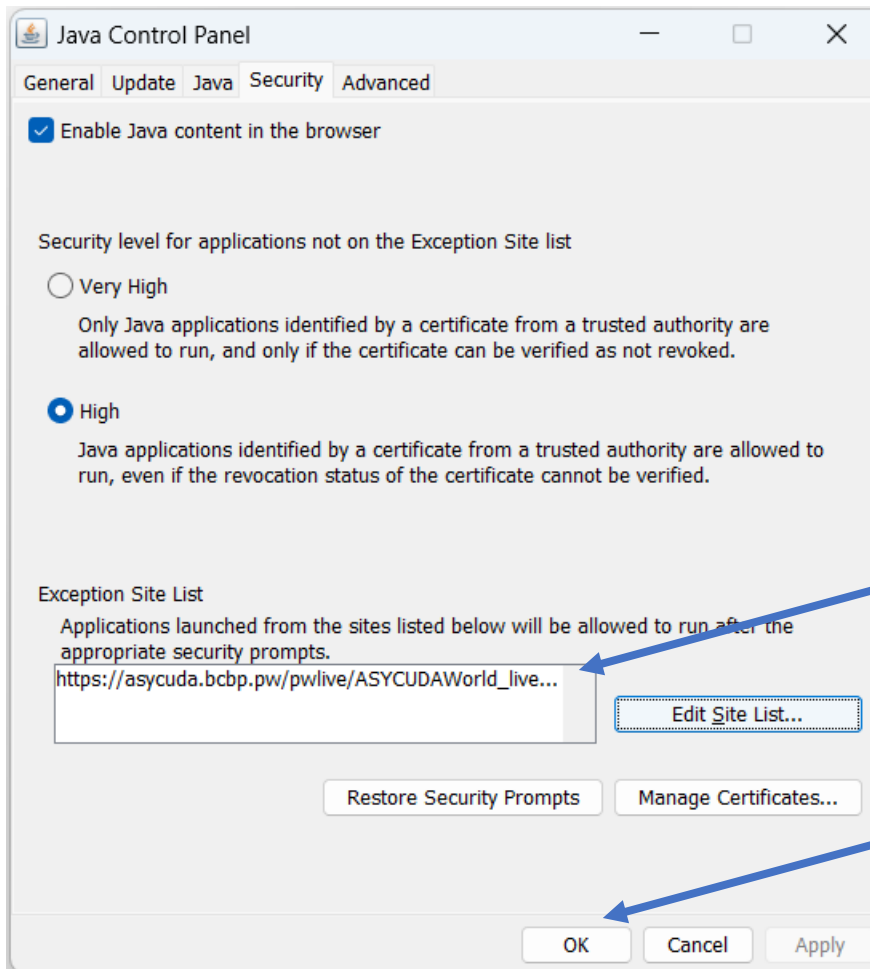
Java Control Panel

General Update Java Security Advanced

Enable Java content in the browser

Security level for applications not on the Exception Site list

Very High

Only Java applications identified by a certificate from a trusted authority are allowed to run, and only if the certificate can be verified as not revoked.

High

Java applications identified by a certificate from a trusted authority are allowed to run, even if the revocation status of the certificate cannot be verified.

Exception Site List

Applications launched from the sites listed below will be allowed to run after the appropriate security prompts.

https://asycuda.bcbp.pw/pwlive/ASYCUDAWorld_live...

Edit Site List...

Restore Security Prompts

Manage Certificates...

OK

Cancel

Apply